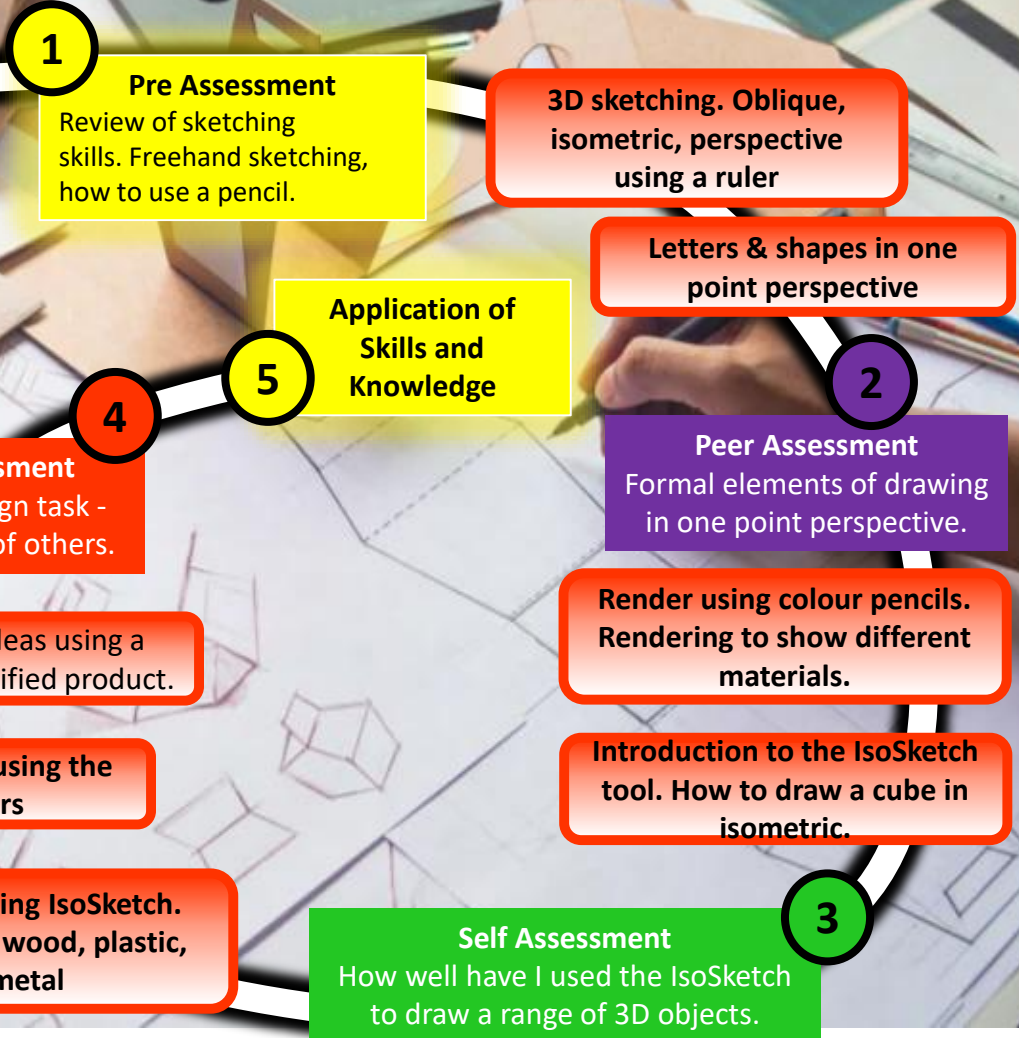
1

Pre Assessment
Review of sketching skills. Freehand sketching, how to use a pencil.

3D sketching. Oblique, isometric, perspective using a ruler

Letters & shapes in one point perspective

Application of Skills and Knowledge

5

2

4

Peer Assessment
Formal elements of drawing in one point perspective.

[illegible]sment
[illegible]gn task - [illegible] of others.

Render using colour pencils. Rendering to show different materials.

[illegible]deas using a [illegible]ified product.

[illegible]using the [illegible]rs

Introduction to the IsoSketch tool. How to draw a cube in isometric.

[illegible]ing IsoSketch. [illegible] wood, plastic, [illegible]metal

3

Self Assessment
How well have I used the IsoSketch to draw a range of 3D objects.